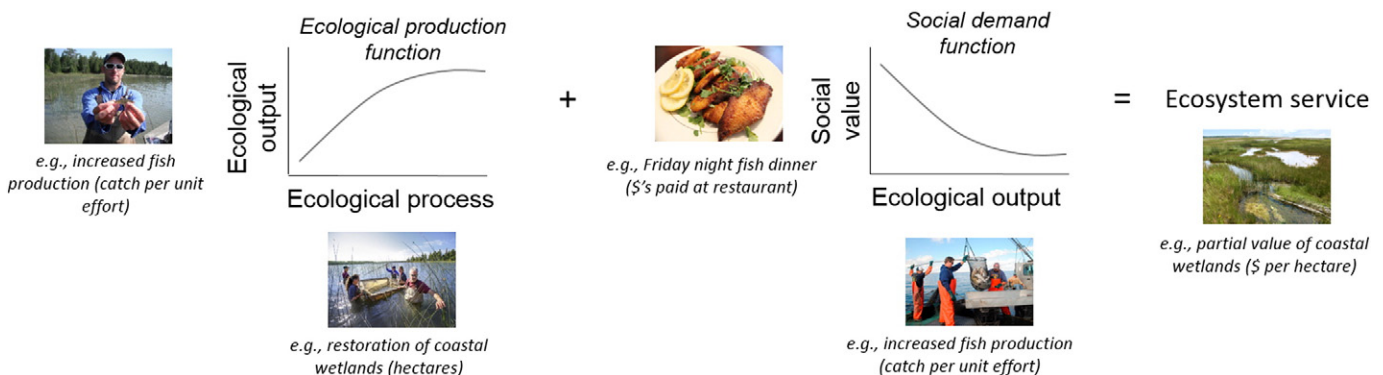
e.g., increased fish production (catch per unit effort)

Ecological production function

Ecological output

Ecological process

e.g., restoration of coastal wetlands (hectares)

+

e.g., Friday night fish dinner ($'s paid at restaurant)

Social demand function

Social value

Ecological output

e.g., increased fish production (catch per unit effort)

=

Ecosystem service

e.g., partial value of coastal wetlands ($ per hectare)